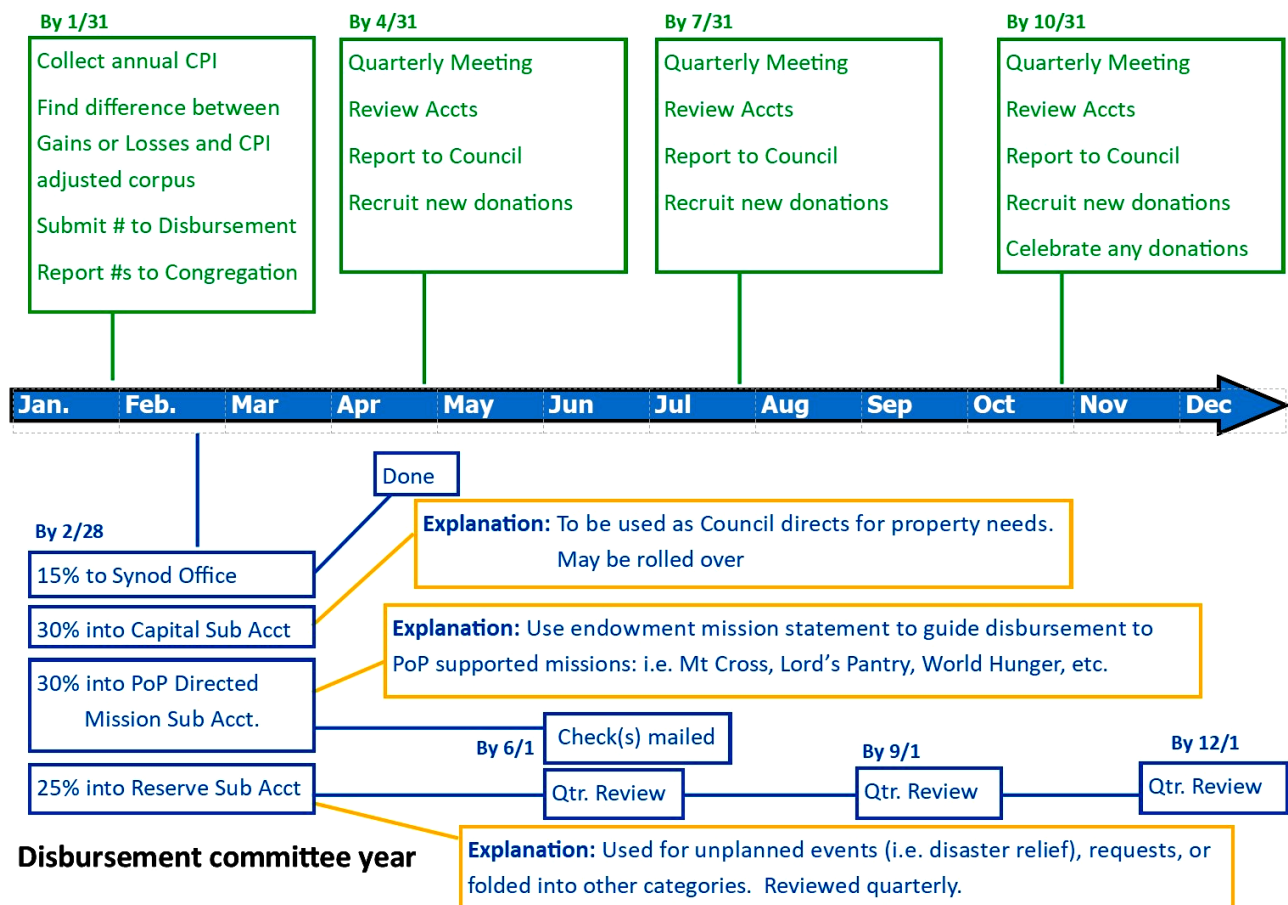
By 1/31

Collect annual CPI

Find difference between Gains or Losses and CPI adjusted corpus

Submit # to Disbursement

Report #s to Congregation

By 4/31

Quarterly Meeting

Review Accts

Report to Council

Recruit new donations

By 7/31

Quarterly Meeting

Review Accts

Report to Council

Recruit new donations

By 10/31

Quarterly Meeting

Review Accts

Report to Council

Recruit new donations

Celebrate any donations

Jan. Feb. Mar Apr May Jun Jul Aug Sep Oct Nov Dec

Done

Explanation: To be used as Council directs for property needs. May be rolled over

By 2/28

15% to Synod Office

30% into Capital Sub Acct

Explanation: Use endowment mission statement to guide disbursement to PoP supported missions: i.e. Mt Cross, Lord's Pantry, World Hunger, etc.

30% into PoP Directed Mission Sub Acct.

By 6/1

Check(s) mailed

By 9/1

By 12/1

25% into Reserve Sub Acct

Qtr. Review

Qtr. Review

Qtr. Review

Disbursement committee year

Explanation: Used for unplanned events (i.e. disaster relief), requests, or folded into other categories. Reviewed quarterly.